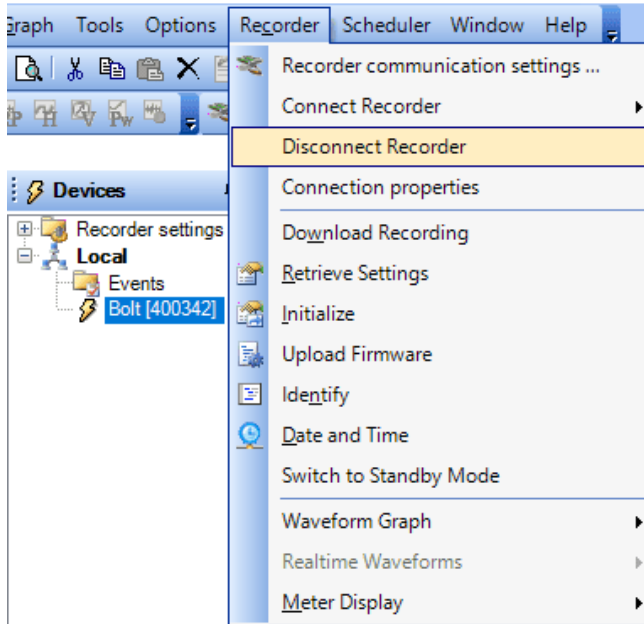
Graph Tools Options Recorder Scheduler Window Help

Devices

Recorder settings
Local
Events
Bolt [400342]

Recorder communication settings ...
Connect Recorder
Disconnect Recorder
Connection properties
Download Recording
Retrieve Settings
Initialize
Upload Firmware
Identify
Date and Time
Switch to Standby Mode
Waveform Graph
Realtime Waveforms
Meter Display